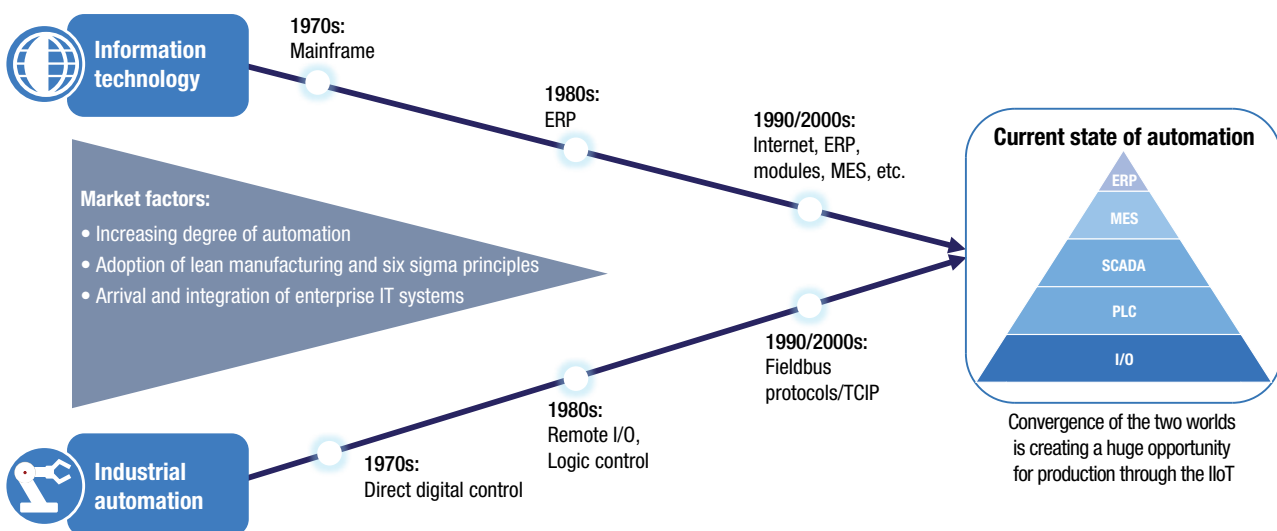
Information technology

1970s:
Mainframe

1980s:
ERP

1990/2000s:
Internet, ERP, modules, MES, etc.

Market factors:
• Increasing degree of automation
• Adoption of lean manufacturing and six sigma principles
• Arrival and integration of enterprise IT systems

Current state of automation

ERP
MES
SCADA
PLC
I/O

Convergence of the two worlds is creating a huge opportunity for production through the IIoT

1990/2000s:
Fieldbus protocols/TCIP

1980s:
Remote I/O, Logic control

1970s:
Direct digital control

Industrial automation